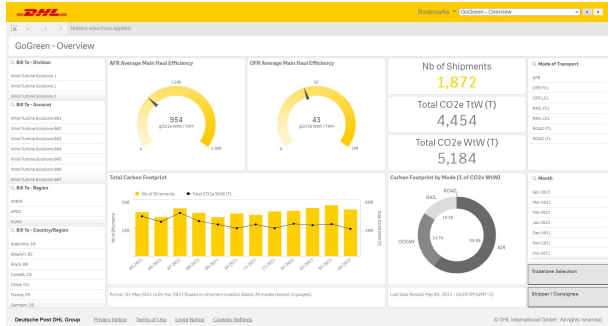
DHL

Bookmarks GoGreen - Overview

Hidden selections applied

GoGreen - Overview

Bill To - Division
Wind Turbine Solutions 1
Wind Turbine Solutions 2
Wind Turbine Solutions 3

Bill To - Account
Wind Turbine Solutions 881
Wind Turbine Solutions 882
Wind Turbine Solutions 883
Wind Turbine Solutions 884
Wind Turbine Solutions 885
Wind Turbine Solutions 886
Wind Turbine Solutions 887

Bill To - Region
AMER
APAC
EURO

Bill To - Country/Region
Argentina, AR
Belgium, BE
Brazil, BR
Canada, CA
China, CN
France, FR
Germany, DE

AFR Average Main Haul Efficiency
1,398
954
gCO2e WtW / TKM
0
2,000

OFR Average Main Haul Efficiency
30
43
gCO2e WtW / TKM
0
100

Nb of Shipments
1,872

Total CO2e TtW (T)
4,454

Total CO2e WtW (T)
5,184

Mode of Transport
AFR
OFR FCL
OFR LCL
RAIL FCL
RAIL LCL
ROAD FTL
ROAD LTL

Month
Apr-2022
Mar-2022
Feb-2022
Jan-2022
Dec-2021
Nov-2021
Oct-2021

Tradelane Selection

Shipper / Consignee

Total Carbon Footprint
Nb of Shipments
Total CO2e WtW (T)

Carbon Footprint by Mode (% of CO2e WtW)
ROAD
RAIL
OCEAN
AIR

Period : 01 May 2021 to 30 Apr 2022 (based on shipment creation dates). All modes (except in gauges).

Last Data Reload: May 09, 2022 - 10:09 AM (GMT+2)

Deutsche Post DHL Group   Privacy Notice   Terms of Use   Legal Notice   Cookies Settings   © DHL International GmbH . All rights reserved.